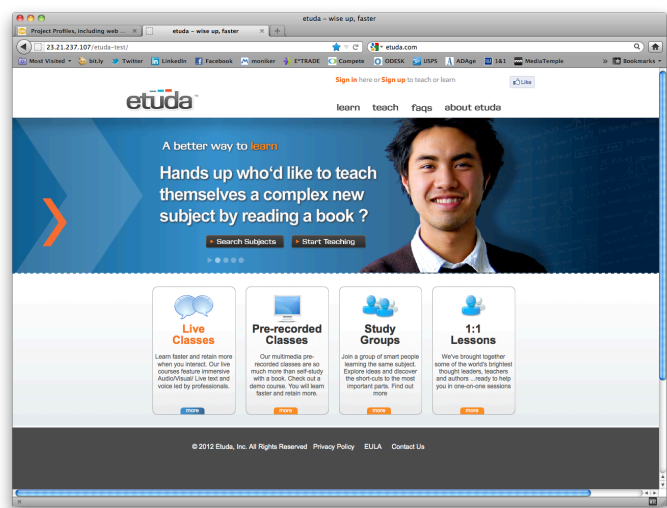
etuda – wise up, faster

Project Profiles, including web ... ×

etuda – wise up, faster ×

23.21.237.107/etuda-test/

etuda.com

Most Visited ▾ bit.ly Twitter LinkedIn Facebook moniker E*TRADE Compete ODESK USPS ADAge 1&1 MediaTemple Bookmarks

Sign in here or Sign up to teach or learn

Like

etuda

learn teach faqs about etuda

A better way to learn

Hands up who'd like to teach themselves a complex new subject by reading a book ?

Search Subjects Start Teaching

Live Classes

Learn faster and retain more when you interact. Our live courses feature immersive Audio/Visual/ Live text and voice led by professionals.

more

Pre-recorded Classes

Our multimedia pre-recorded classes are so much more than self-study with a book. Check out a demo course. You will learn faster and retain more.

more

Study Groups

Join a group of smart people learning the same subject. Explore ideas and discover the short-cuts to the most important parts. Find out more

more

1:1 Lessons

We've brought together some of the world's brightest thought leaders, teachers and authors ...ready to help you in one-on-one sessions

more

© 2012 Etuda, Inc. All Rights Reserved Privacy Policy EULA Contact Us